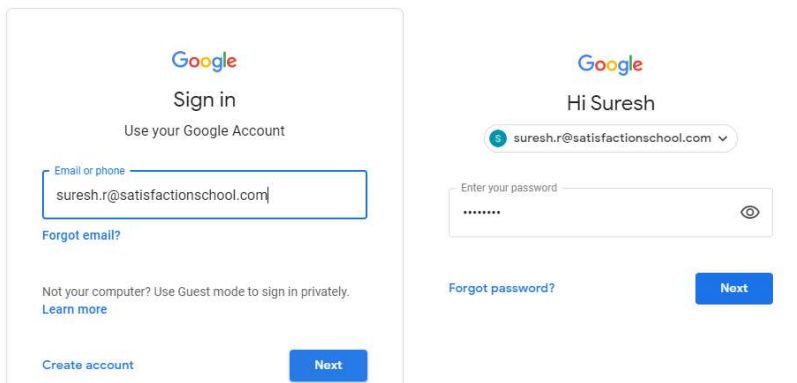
Google

Sign in

Use your Google Account

Email or phone

suresh.r@satisfactionschool.com

Forgot email?

Not your computer? Use Guest mode to sign in privately. Learn more

Create account

Next

Google

Hi Suresh

S suresh.r@satisfactionschool.com

Enter your password

••••••••

Forgot password?

Next